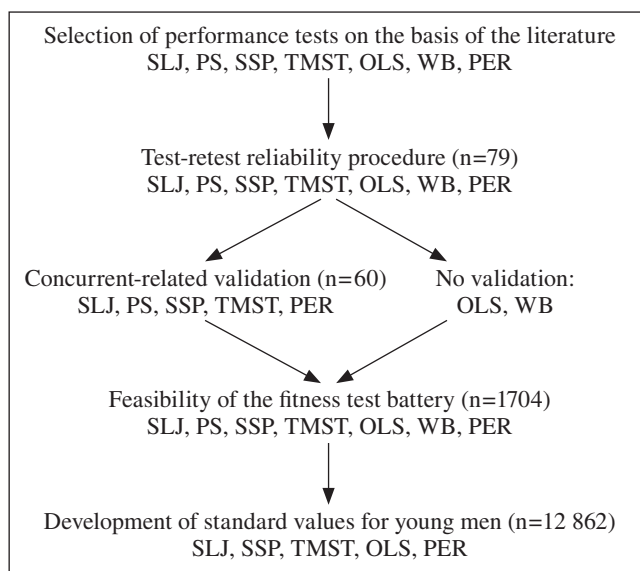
Selection of performance tests on the basis of the literature
SLJ, PS, SSP, TMST, OLS, WB, PER

Test-retest reliability procedure (n=79)
SLJ, PS, SSP, TMST, OLS, WB, PER

Concurrent-related validation (n=60)
SLJ, PS, SSP, TMST, PER

No validation:
OLS, WB

Feasibility of the fitness test battery (n=1704)
SLJ, PS, SSP, TMST, OLS, WB, PER

Development of standard values for young men (n=12 862)
SLJ, SSP, TMST, OLS, PER